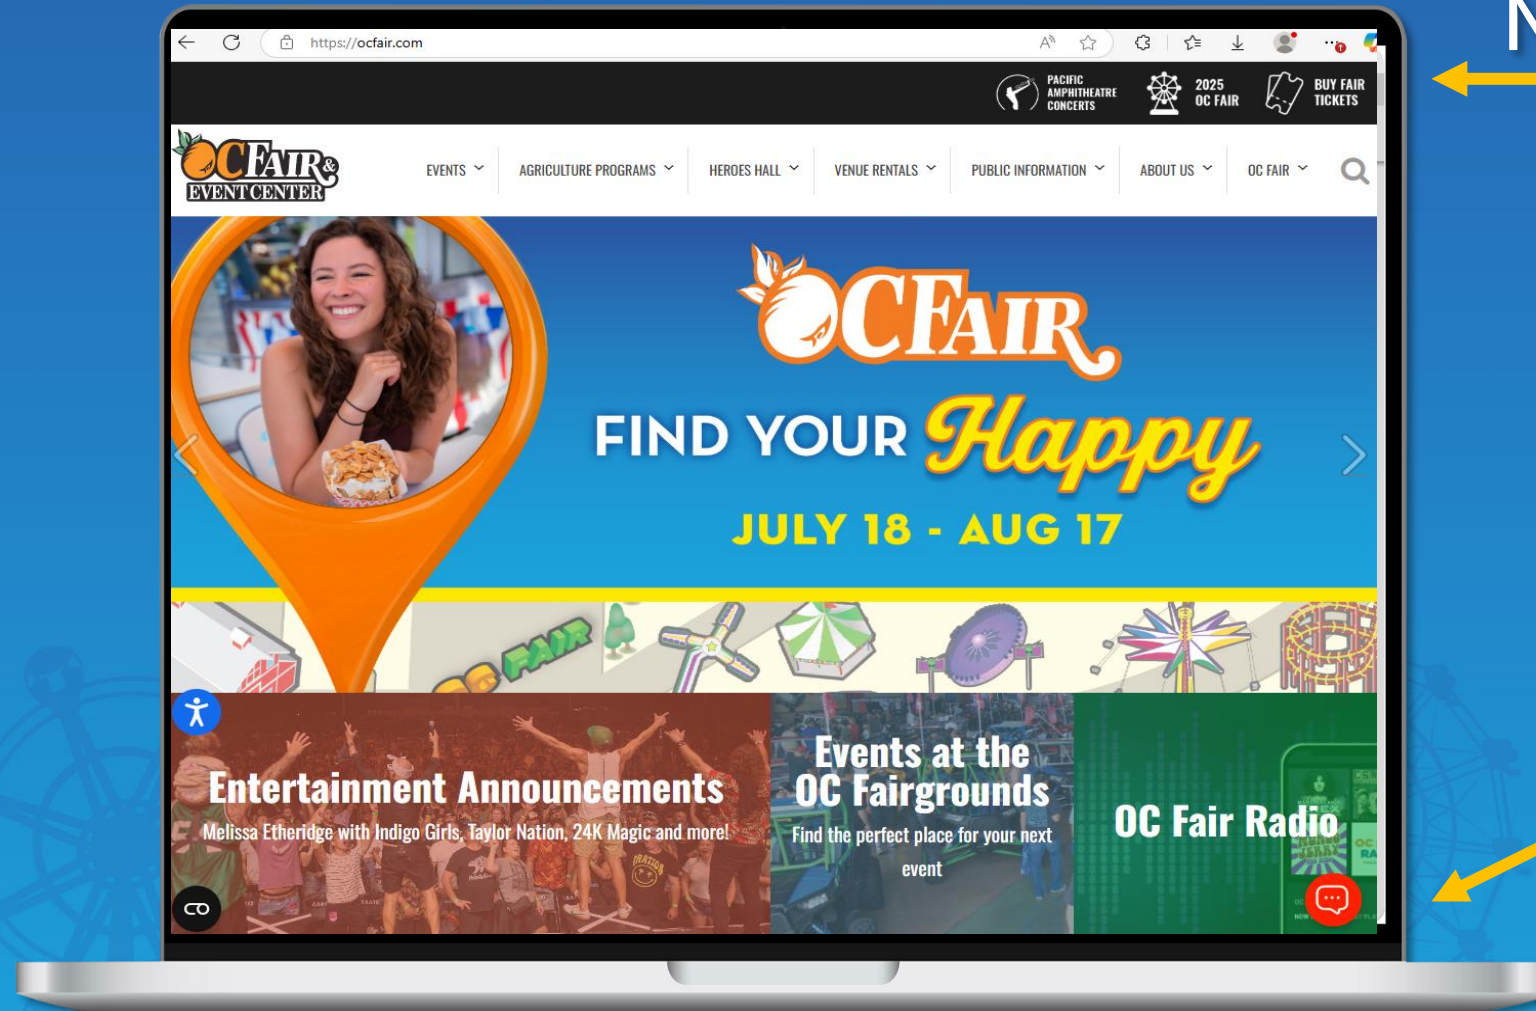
https://ocfair.com

PACIFIC AMPHITHEATRE CONCERTS

2025 OC FAIR

BUY FAIR TICKETS

OC FAIR & EVENT CENTER

EVENTS AGRICULTURE PROGRAMS HEROES HALL VENUE RENTALS PUBLIC INFORMATION ABOUT US OC FAIR

OC FAIR

FIND YOUR Happy

JULY 18 - AUG 17

OC FAIR

Entertainment Announcements

Melissa Etheridge with Indigo Girls, Taylor Nation, 24K Magic and more!

Events at the OC Fairgrounds

Find the perfect place for your next event

OC Fair Radio